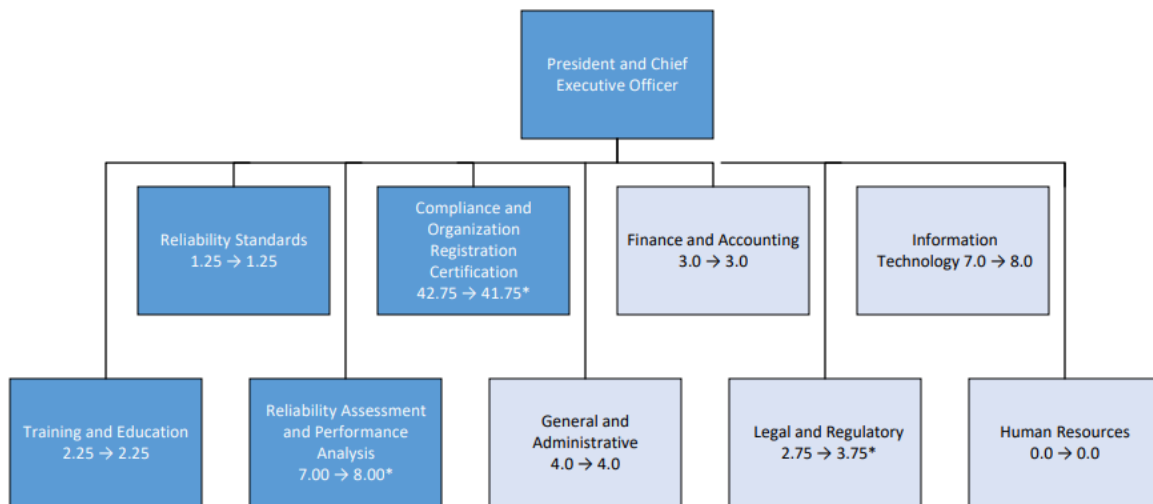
President and Chief Executive Officer

Reliability Standards 1.25 → 1.25

Compliance and Organization Registration Certification 42.75 → 41.75*

Finance and Accounting 3.0 → 3.0

Information Technology 7.0 → 8.0

Training and Education 2.25 → 2.25

Reliability Assessment and Performance Analysis 7.00 → 8.00*

General and Administrative 4.0 → 4.0

Legal and Regulatory 2.75 → 3.75*

Human Resources 0.0 → 0.0